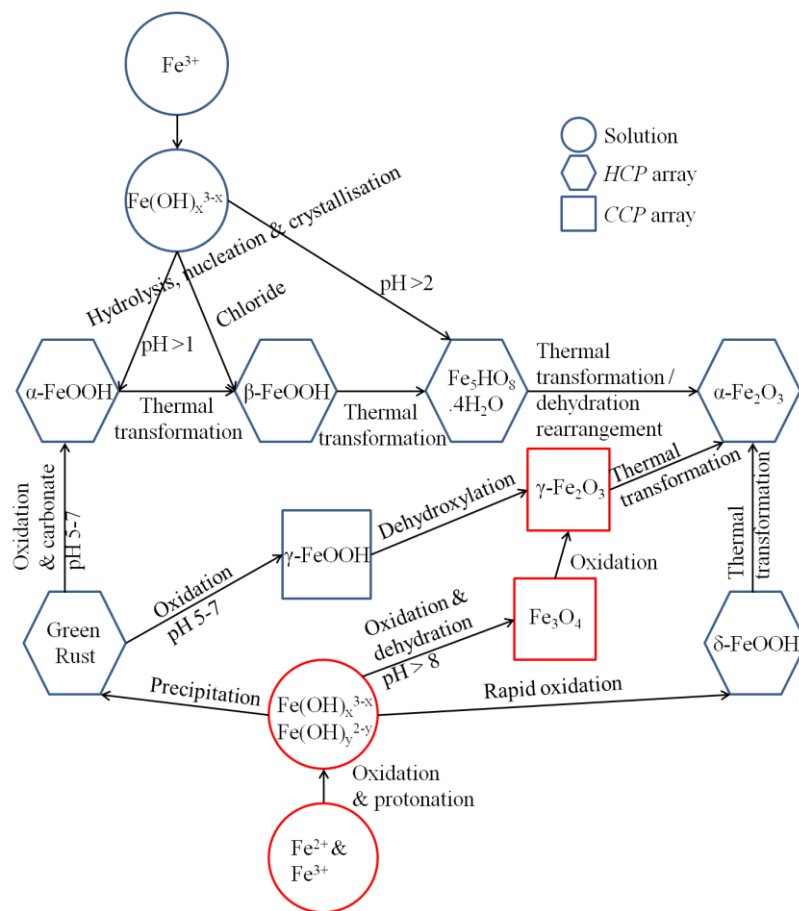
$Fe^{3+}$

Solution
*HCP* array
*CCP* array

$Fe(OH)_x^{3-x}$

Hydrolysis, nucleation & crystallisation

Chloride

pH >2

pH >1

α-FeOOH

Thermal transformation

β-FeOOH

Thermal transformation

$Fe_5HO_8$ $.4H_2O$

Thermal transformation / dehydration rearrangement

α-$Fe_2O_3$

Oxidation & carbonate pH 5-7

γ-$Fe_2O_3$

Thermal transformation

Dehydroxylation

γ-FeOOH

Oxidation

Thermal transformation

Oxidation pH 5-7

Green Rust

Oxidation & dehydration pH > 8

$Fe_3O_4$

δ-FeOOH

Precipitation

$Fe(OH)_x^{3-x}$ $Fe(OH)_y^{2-y}$

Rapid oxidation

Oxidation & protonation

$Fe^{2+}$ & $Fe^{3+}$